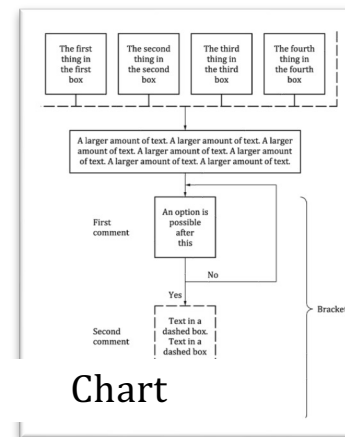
The first thing in the first box

The second thing in the second box

The third thing in the third box

The fourth thing in the fourth box

A larger amount of text. A larger amount of text. A larger amount of text. A larger amount of text. A larger amount of text. A larger amount of text. A larger amount of text.

First comment

An option is possible after this

No

Yes

Second comment

Text in a dashed box. Text in a dashed box

Bracket

Chart